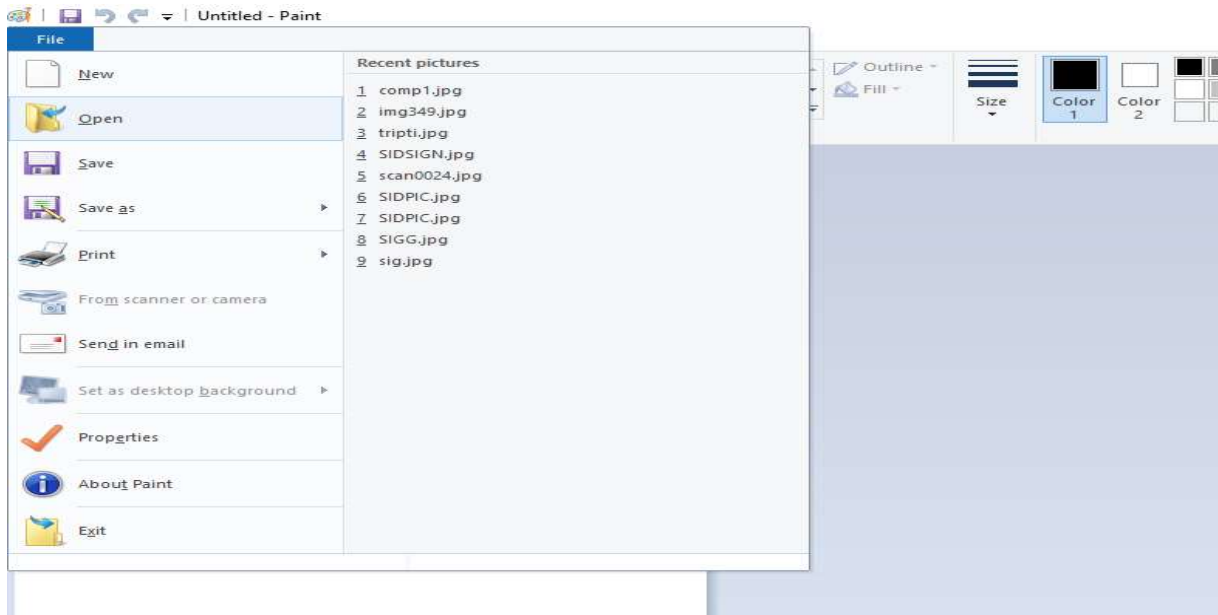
Untitled - Paint

File

New

Open

Save

Save as

Print

From scanner or camera

Send in email

Set as desktop background

Properties

About Paint

Exit

Recent pictures

1 comp1.jpg
2 img349.jpg
3 tripti.jpg
4 SIDSIGN.jpg
5 scan0024.jpg
6 SIDPIC.jpg
7 SIDPIC.jpg
8 SIGG.jpg
9 sig.jpg

Outline

Fill

Size

Color 1

Color 2